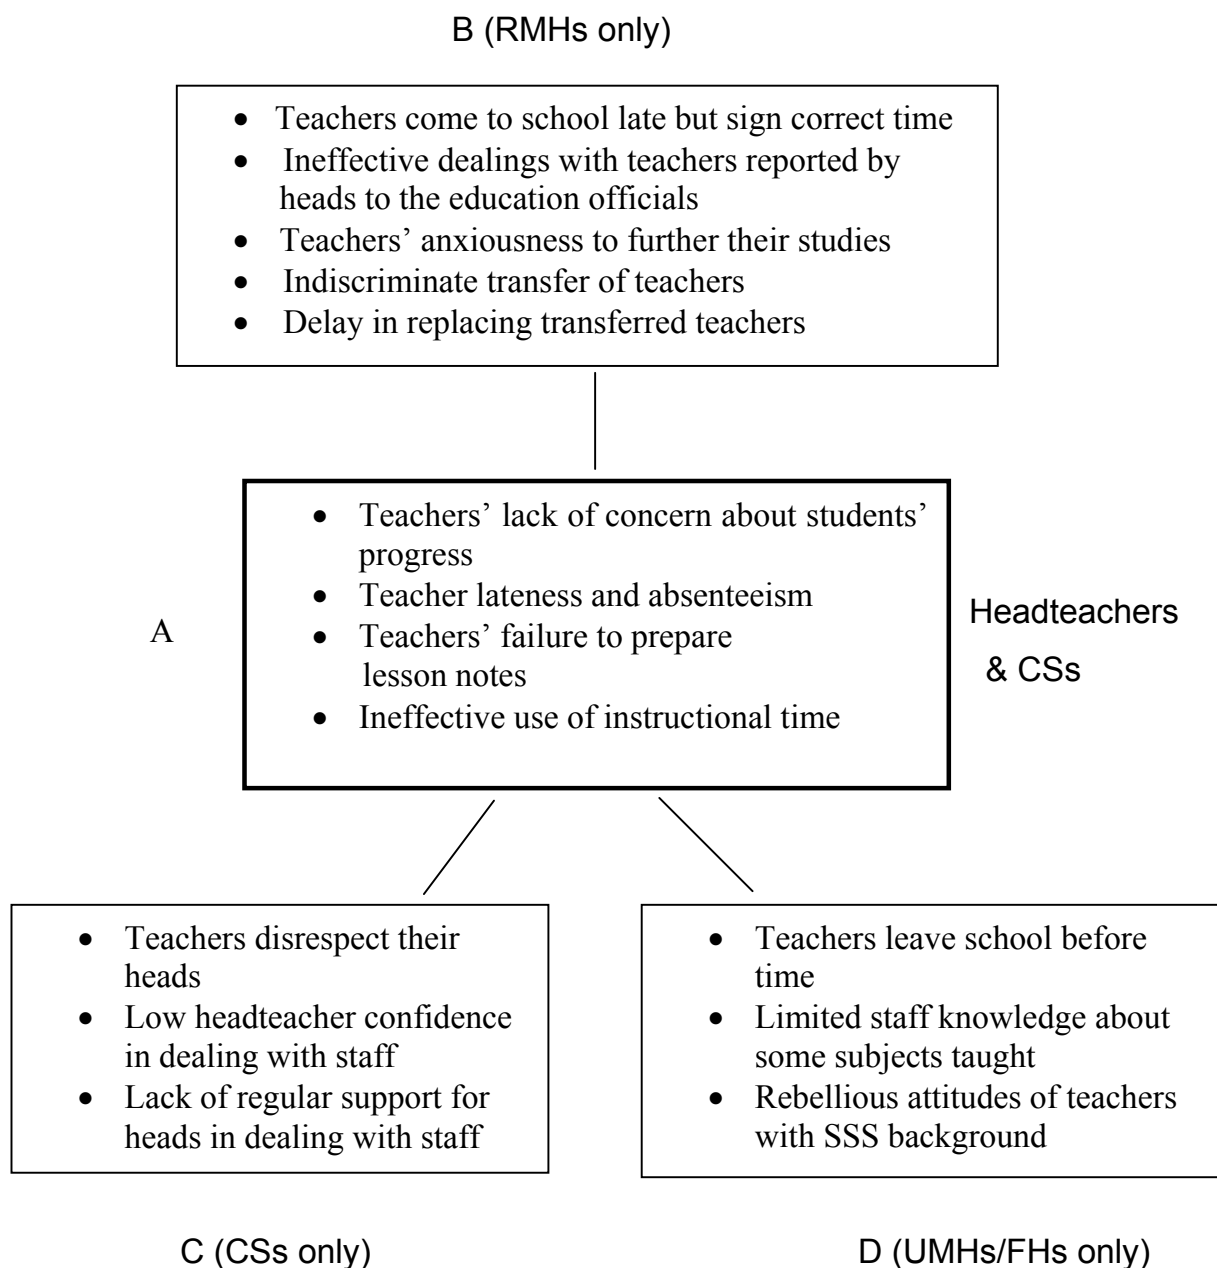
B (RMHs only)

- Teachers come to school late but sign correct time
- Ineffective dealings with teachers reported by heads to the education officials
- Teachers' anxiousness to further their studies
- Indiscriminate transfer of teachers
- Delay in replacing transferred teachers

A

- Teachers' lack of concern about students' progress
- Teacher lateness and absenteeism
- Teachers' failure to prepare lesson notes
- Ineffective use of instructional time

Headteachers & CSs

- Teachers disrespect their heads
- Low headteacher confidence in dealing with staff
- Lack of regular support for heads in dealing with staff

- Teachers leave school before time
- Limited staff knowledge about some subjects taught
- Rebellious attitudes of teachers with SSS background

C (CSs only)

D (UMHs/FHs only)